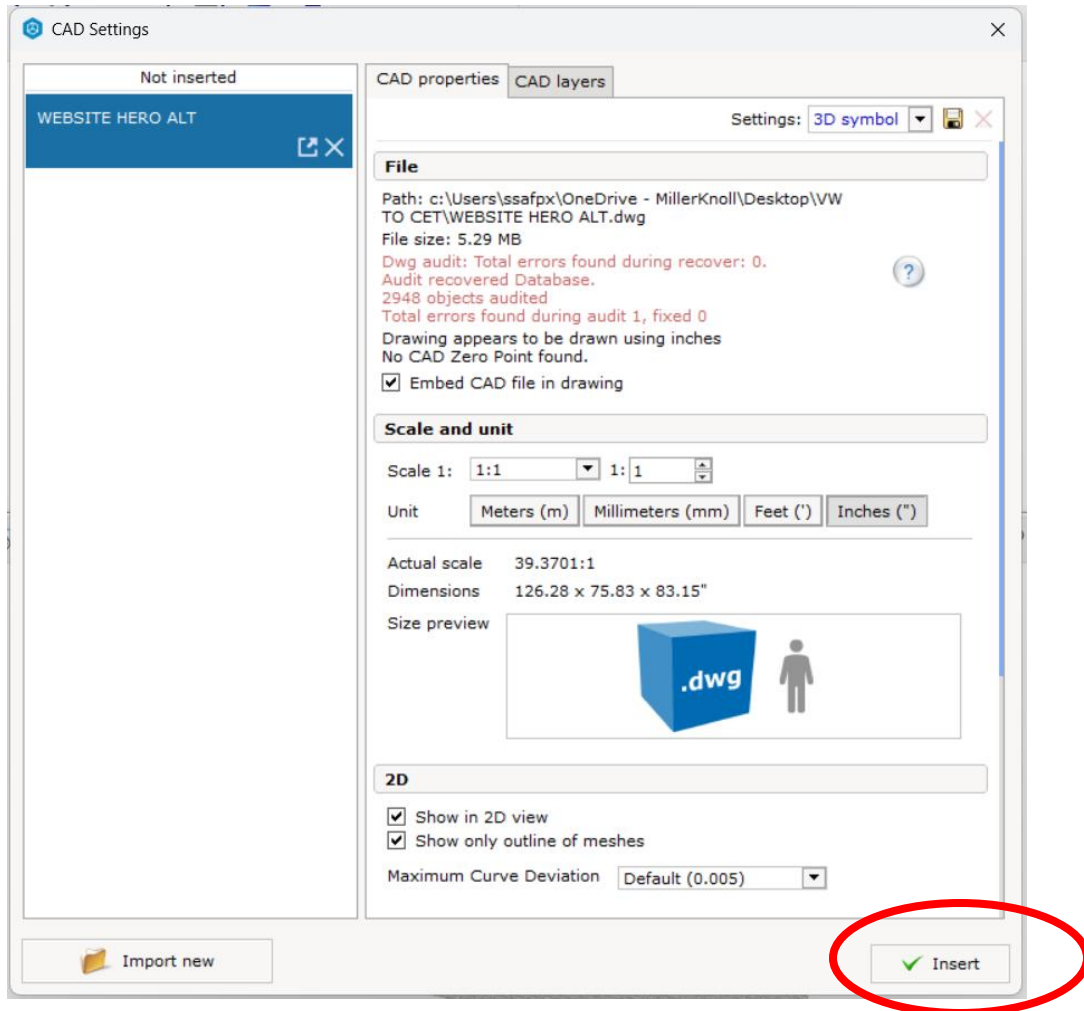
CAD Settings

Not inserted

WEBSITE HERO ALT

CAD properties | CAD layers

Settings: 3D symbol

File

Path: c:\Users\ssafpx\OneDrive - MillerKnoll\Desktop\VW TO CET\WEBSITE HERO ALT.dwg
File size: 5.29 MB
Dwg audit: Total errors found during recover: 0.
Audit recovered Database.
2948 objects audited
Total errors found during audit 1, fixed 0
Drawing appears to be drawn using inches
No CAD Zero Point found.

Embed CAD file in drawing

Scale and unit

Scale 1: 1:1 1: 1

Unit Meters (m) Millimeters (mm) Feet (') Inches (")

Actual scale 39.3701:1
Dimensions 126.28 x 75.83 x 83.15"
Size preview

.dwg

2D

Show in 2D view
Show only outline of meshes

Maximum Curve Deviation Default (0.005)

Import new

Insert